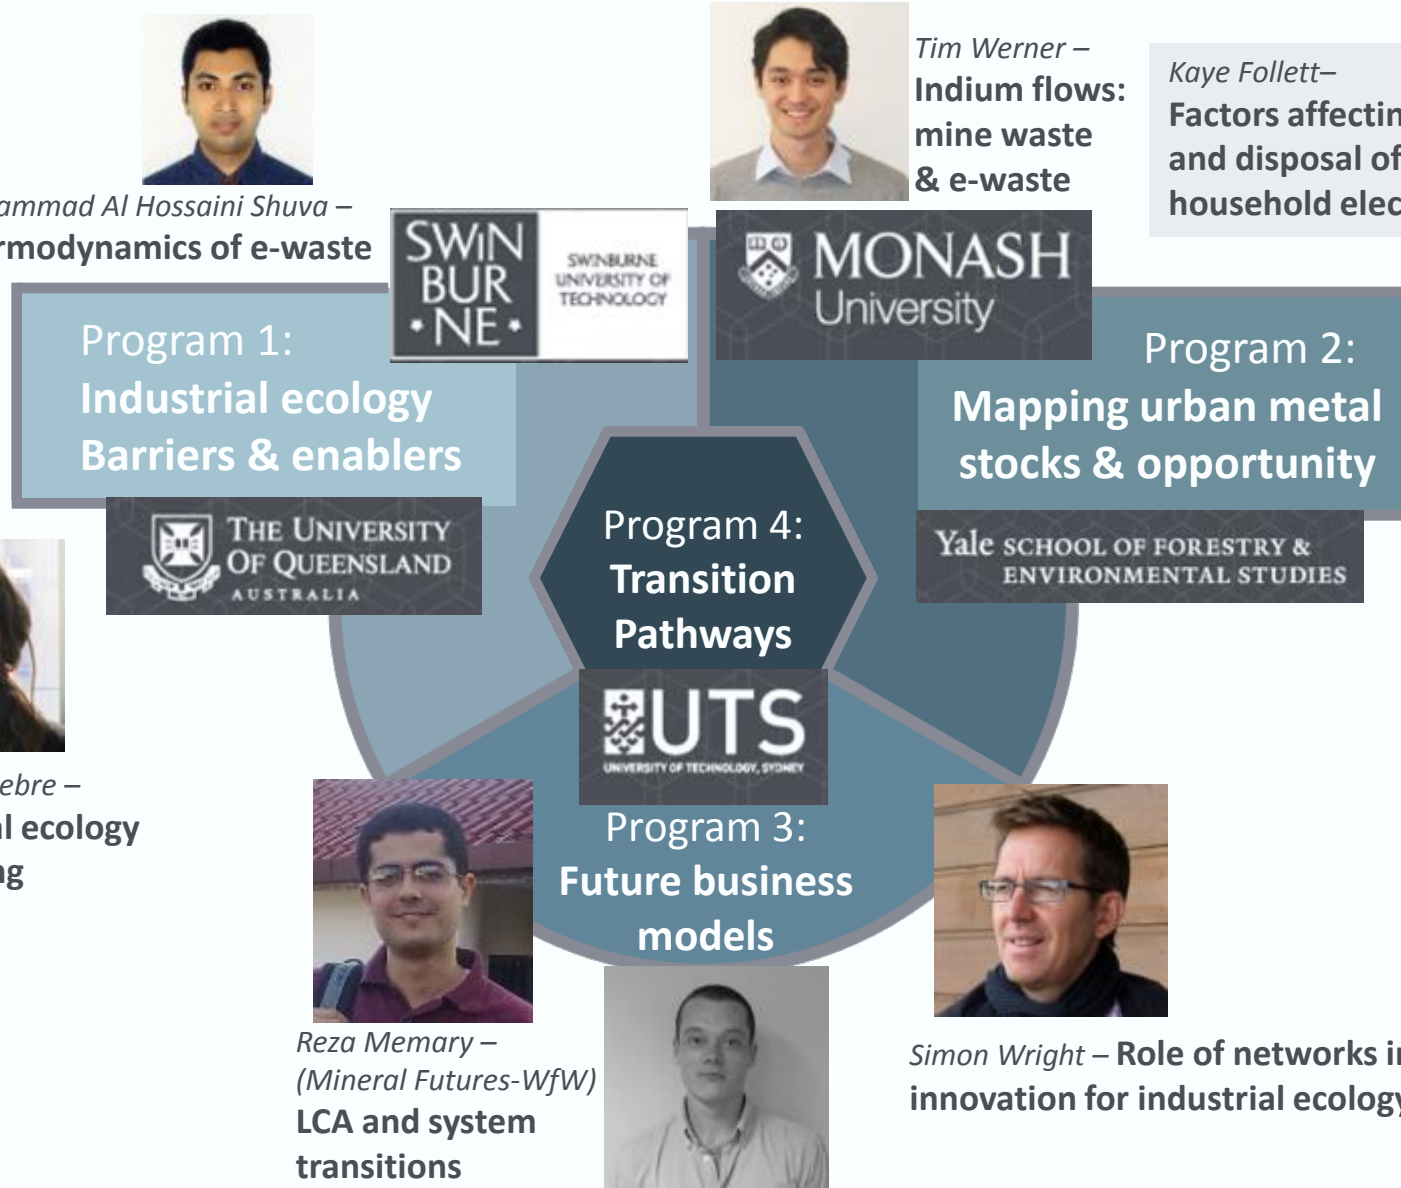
ammad Al Hossaini Shuva –
rmodynamics of e-waste

Tim Werner –
Indium flows: mine waste & e-waste

Kaye Follett–
Factors affectin and disposal of household elec

SWIN BUR NE
SWINBURNE UNIVERSITY OF TECHNOLOGY

MONASH University

Program 1:
Industrial ecology Barriers & enablers

Program 2:
Mapping urban metal stocks & opportunity

THE UNIVERSITY OF QUEENSLAND AUSTRALIA

Program 4:
Transition Pathways

Yale SCHOOL OF FORESTRY & ENVIRONMENTAL STUDIES

UTS
UNIVERSITY OF TECHNOLOGY, SYDNEY

ebre –
l ecology
g

Program 3:
Future business models

Reza Memary – (Mineral Futures-WfW)
LCA and system transitions

Simon Wright – Role of networks i innovation for industrial ecolog